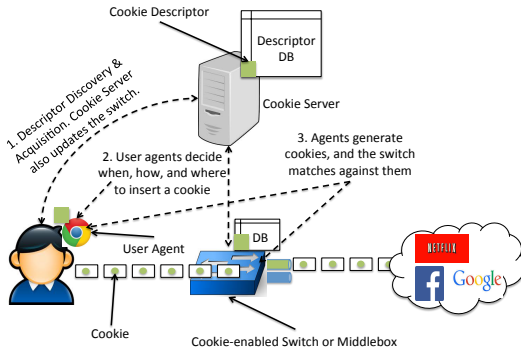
Cookie Descriptor

Descriptor DB

Cookie Server

1. Descriptor Discovery & Acquisition. Cookie Server also updates the switch.

2. User agents decide when, how, and where to insert a cookie

3. Agents generate cookies, and the switch matches against them

User Agent

DB

NETFLIX

Google

Cookie

Cookie-enabled Switch or Middlebox